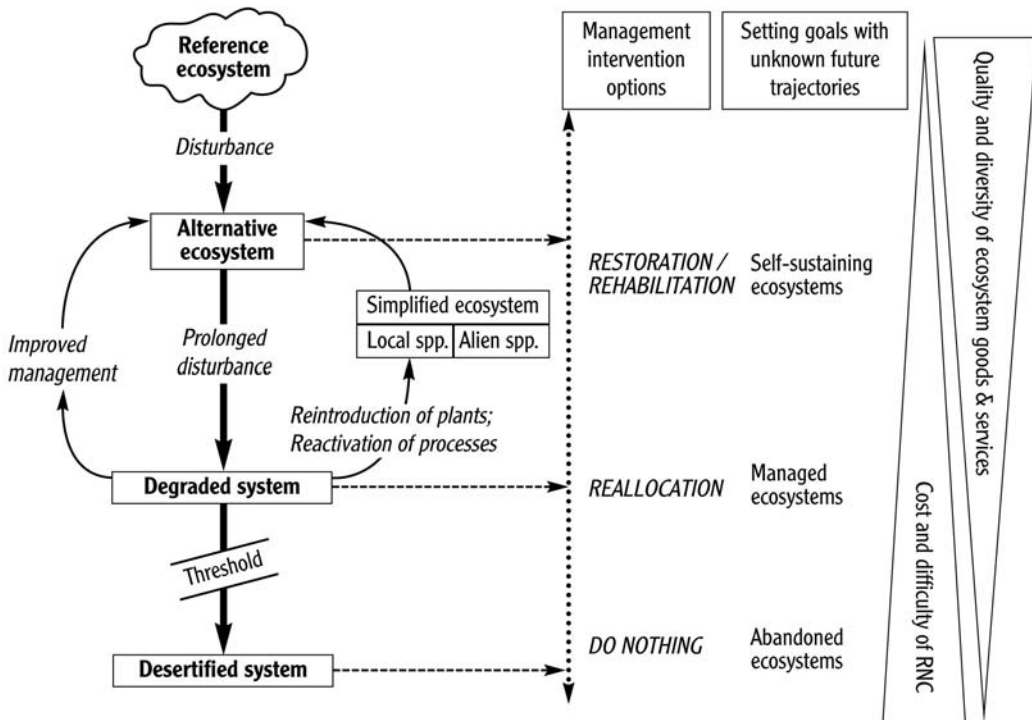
Reference ecosystem

Disturbance

Alternative ecosystem

Improved management

Prolonged disturbance

Simplified ecosystem

Local spp.

Alien spp.

Reintroduction of plants; Reactivation of processes

Degraded system

Threshold

Desertified system

Management intervention options

Setting goals with unknown future trajectories

RESTORATION / REHABILITATION

Self-sustaining ecosystems

REALLOCATION

Managed ecosystems

DO NOTHING

Abandoned ecosystems

Quality and diversity of ecosystem goods & services

Cost and difficulty of RNC